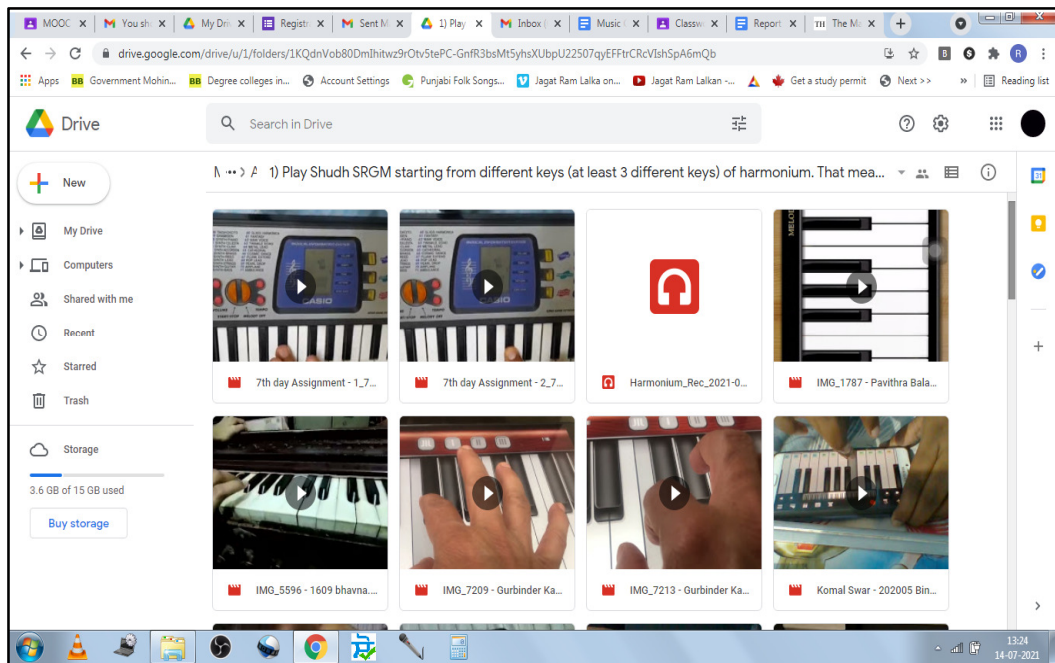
MOOC | You sh | My Dri | Registr | Sent M | 1) Play | Inbox | Music | Classw | Report | The M

drive.google.com/drive/u/1/folders/1KQdnVob80DmIhitwz9rOtv5tePC-GnfR3bsMt5yhsXUbpU22507qyEFFtrCRcVIshSpA6mQb

Apps | Government Mohin... | Degree colleges in... | Account Settings | Punjabi Folk Songs... | Jagat Ram Lalka on... | Jagat Ram Lalkan -... | Get a study permit | Next >> | Reading list

Drive

Search in Drive

New

My Drive

Computers

Shared with me

Recent

Starred

Trash

Storage

3.6 GB of 15 GB used

Buy storage

M ••• › A › 1) Play Shudh SRGM starting from different keys (at least 3 different keys) of harmonium. That mea...

CASIO

7th day Assignment - 1_7...

7th day Assignment - 2_7...

Harmonium_Rec_2021-0...

IMG_1787 - Pavithra Bala...

IMG_5596 - 1609 bhavna....

IMG_7209 - Gurbinder Ka...

IMG_7213 - Gurbinder Ka...

Komal Swar - 202005 Bin...

13:24
14-07-2021